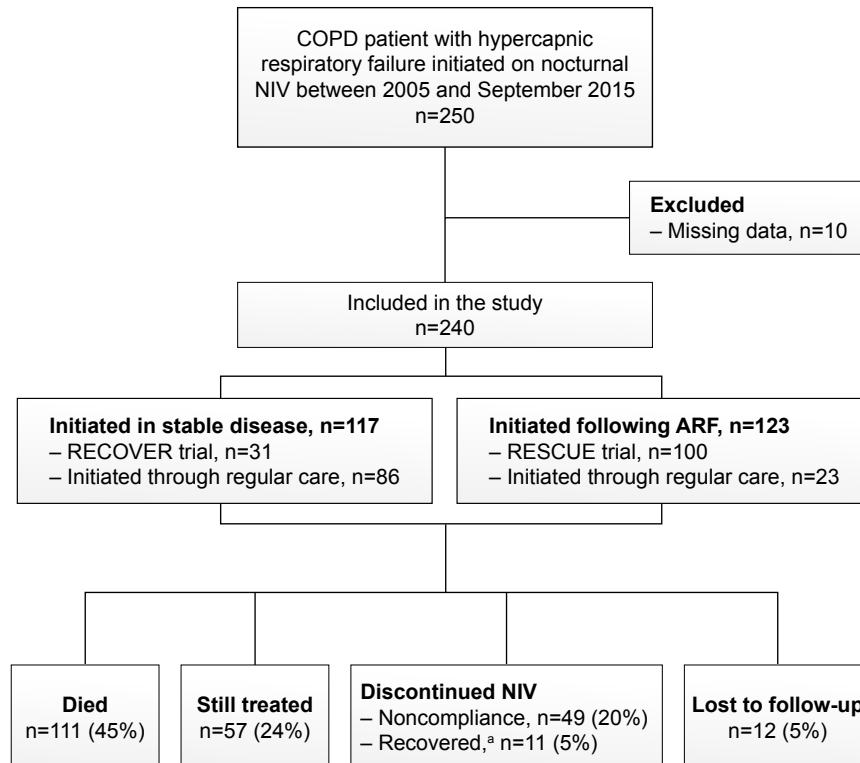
COPD patient with hypercapnic respiratory failure initiated on nocturnal NIV between 2005 and September 2015
n=250

Excluded
– Missing data, n=10

Included in the study
n=240

Initiated in stable disease, n=117
– RECOVER trial, n=31
– Initiated through regular care, n=86

Initiated following ARF, n=123
– RESCUE trial, n=100
– Initiated through regular care, n=23

Died
n=111 (45%)

Still treated
n=57 (24%)

Discontinued NIV
– Noncompliance, n=49 (20%)
– Recovered,$^{a}$ n=11 (5%)

Lost to follow-up
n=12 (5%)